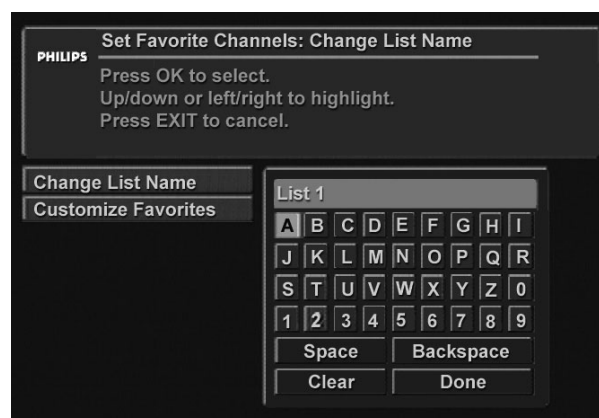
PHILIPS

Set Favorite Channels: Change List Name

Press OK to select.
Up/down or left/right to highlight.
Press EXIT to cancel.

Change List Name
Customize Favorites

List 1

A B C D E F G H I
J K L M N O P Q R
S T U V W X Y Z 0
1 2 3 4 5 6 7 8 9

Space Backspace
Clear Done